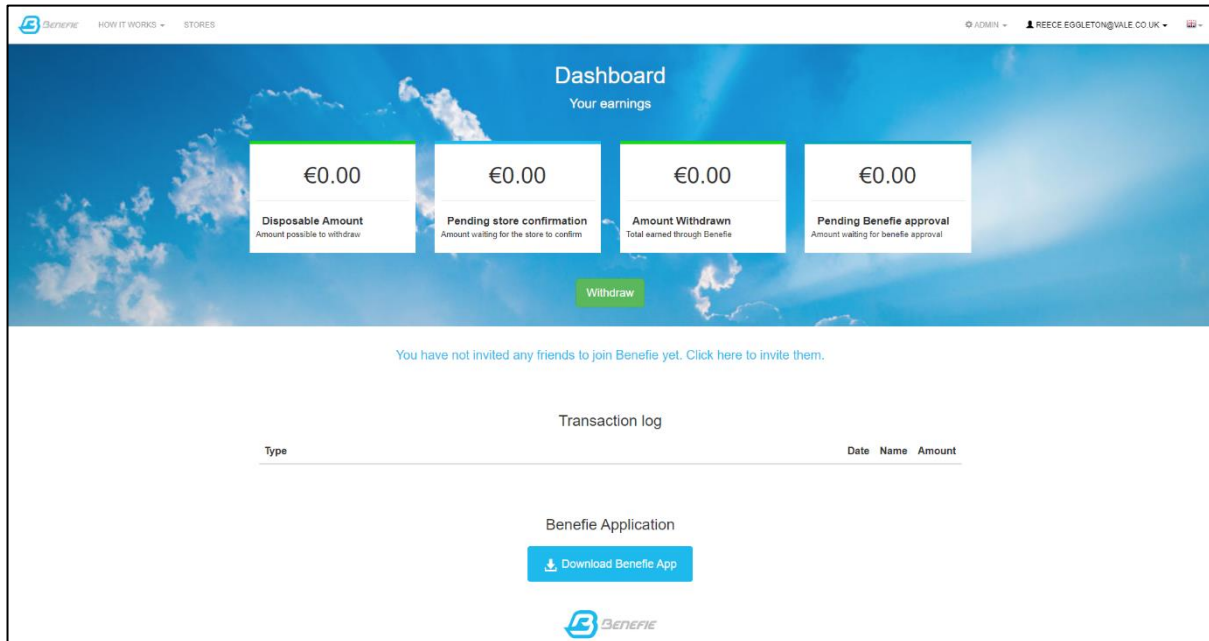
BENEFIE HOW IT WORKS ▾ STORES

ADMIN ▾ REECE EGGLETON@VALE.CO.UK ▾

Dashboard

Your earnings

€0.00

Disposable Amount

Amount possible to withdraw

€0.00

Pending store confirmation

Amount waiting for the store to confirm

€0.00

Amount Withdrawn

Total earned through Benefie

€0.00

Pending Benefie approval

Amount waiting for benefie approval

Withdraw

You have not invited any friends to join Benefie yet. Click here to invite them.

Transaction log

| Type | Date | Name | Amount |
|---|---|---|---|

Benefie Application

Download Benefie App

BENEFIE